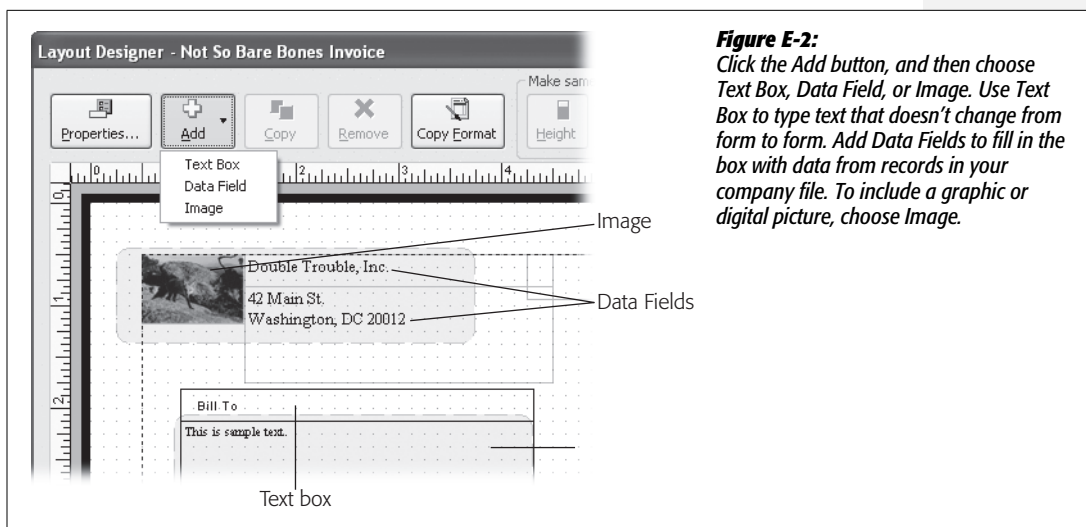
Layout Designer - Not So Bare Bones Invoice

Properties... Add Copy Remove Copy Format Make sam Height

Text Box
Data Field
Image

0 1 2 3 4

Image

Double Trouble, Inc.

42 Main St.
Washington, DC 20012

Data Fields

Bill To

This is sample text.

Text box

**Figure E-2:**
*Click the Add button, and then choose Text Box, Data Field, or Image. Use Text Box to type text that doesn't change from form to form. Add Data Fields to fill in the box with data from records in your company file. To include a graphic or digital picture, choose Image.*